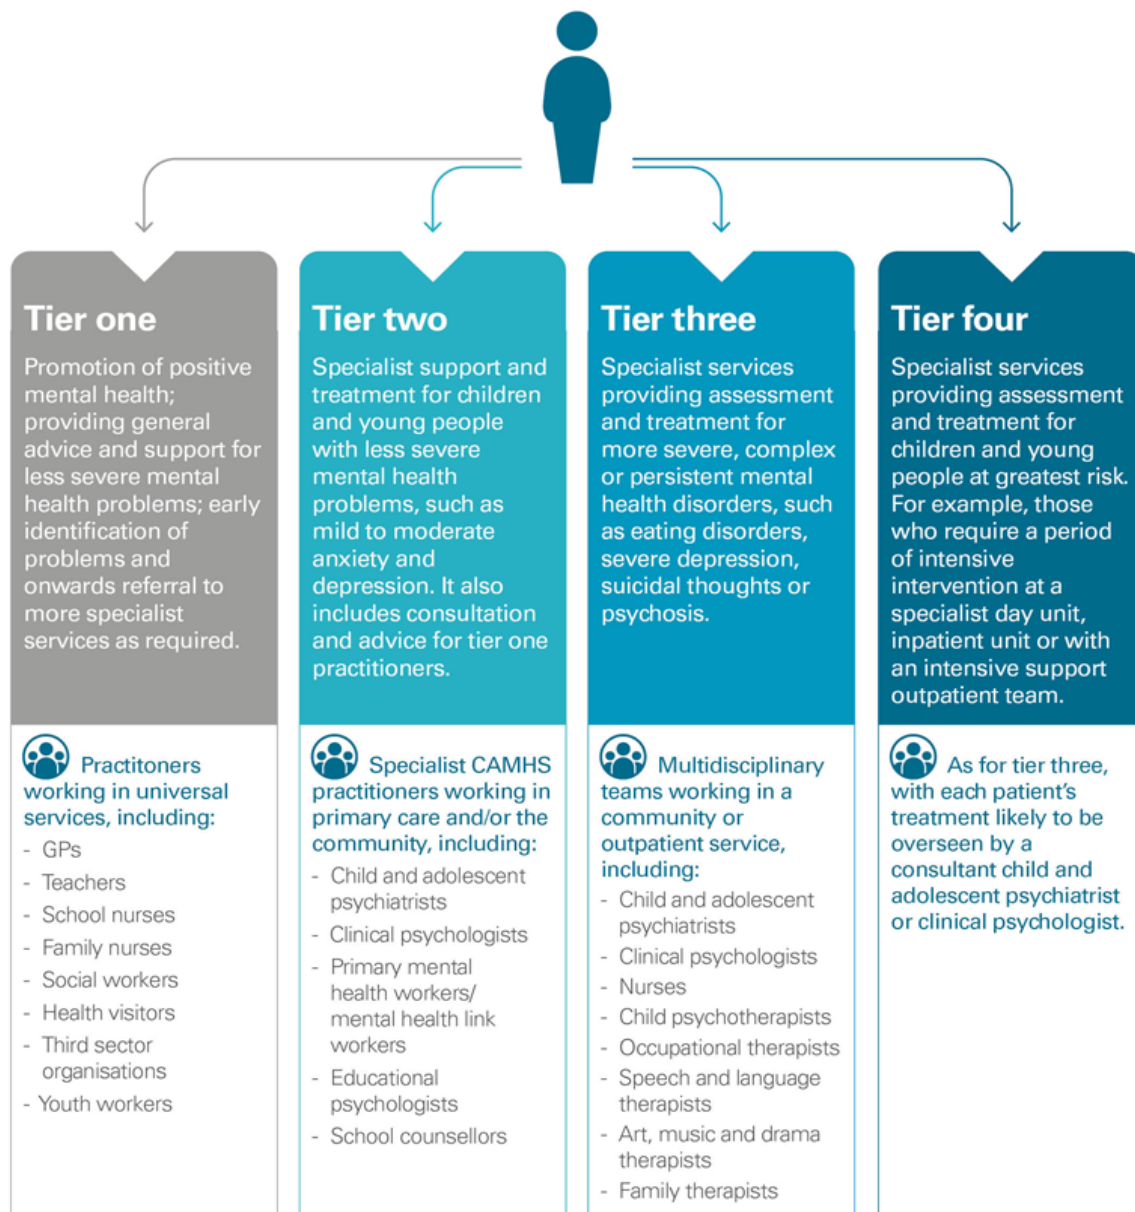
Tier one

Promotion of positive mental health; providing general advice and support for less severe mental health problems; early identification of problems and onwards referral to more specialist services as required.

Practitoners working in universal services, including:
- GPs
- Teachers
- School nurses
- Family nurses
- Social workers
- Health visitors
- Third sector organisations
- Youth workers

Tier two

Specialist support and treatment for children and young people with less severe mental health problems, such as mild to moderate anxiety and depression. It also includes consultation and advice for tier one practitioners.

Specialist CAMHS practitioners working in primary care and/or the community, including:
- Child and adolescent psychiatrists
- Clinical psychologists
- Primary mental health workers/ mental health link workers
- Educational psychologists
- School counsellors

Tier three

Specialist services providing assessment and treatment for more severe, complex or persistent mental health disorders, such as eating disorders, severe depression, suicidal thoughts or psychosis.

Multidisciplinary teams working in a community or outpatient service, including:
- Child and adolescent psychiatrists
- Clinical psychologists
- Nurses
- Child psychotherapists
- Occupational therapists
- Speech and language therapists
- Art, music and drama therapists
- Family therapists

Tier four

Specialist services providing assessment and treatment for children and young people at greatest risk. For example, those who require a period of intensive intervention at a specialist day unit, inpatient unit or with an intensive support outpatient team.

As for tier three, with each patient's treatment likely to be overseen by a consultant child and adolescent psychiatrist or clinical psychologist.